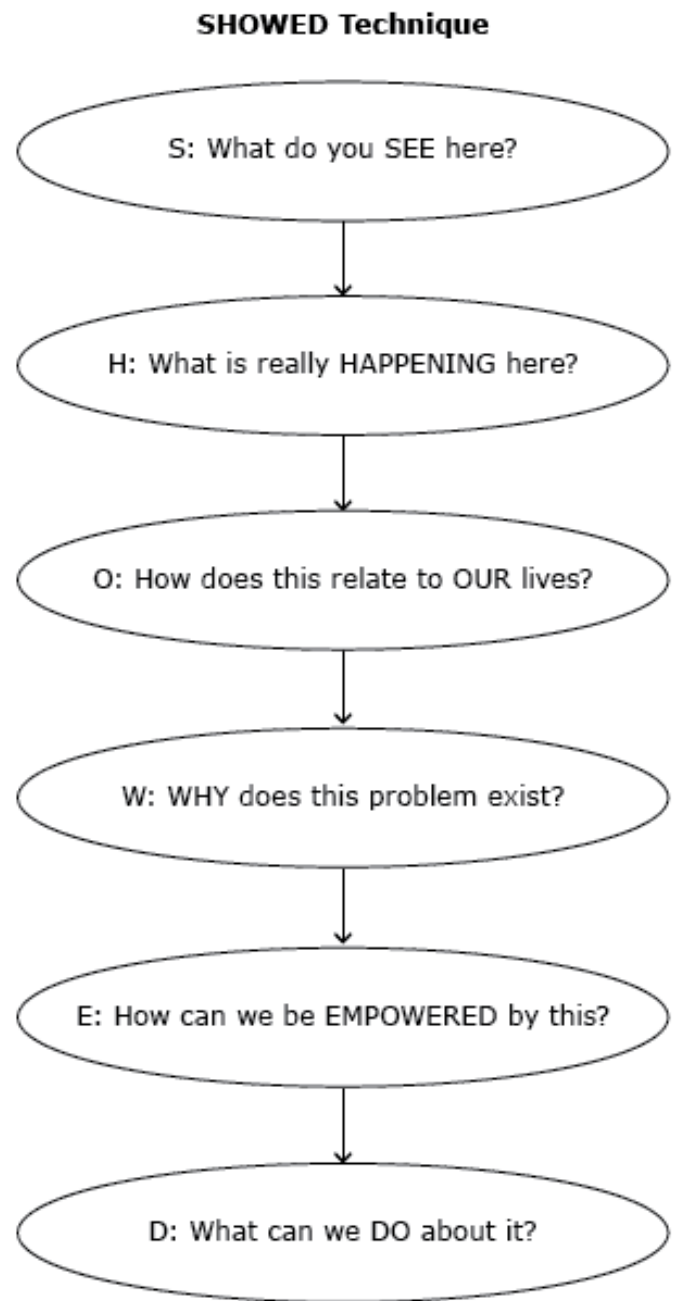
SHOWED Technique

S: What do you SEE here?

H: What is really HAPPENING here?

O: How does this relate to OUR lives?

W: WHY does this problem exist?

E: How can we be EMPOWERED by this?

D: What can we DO about it?